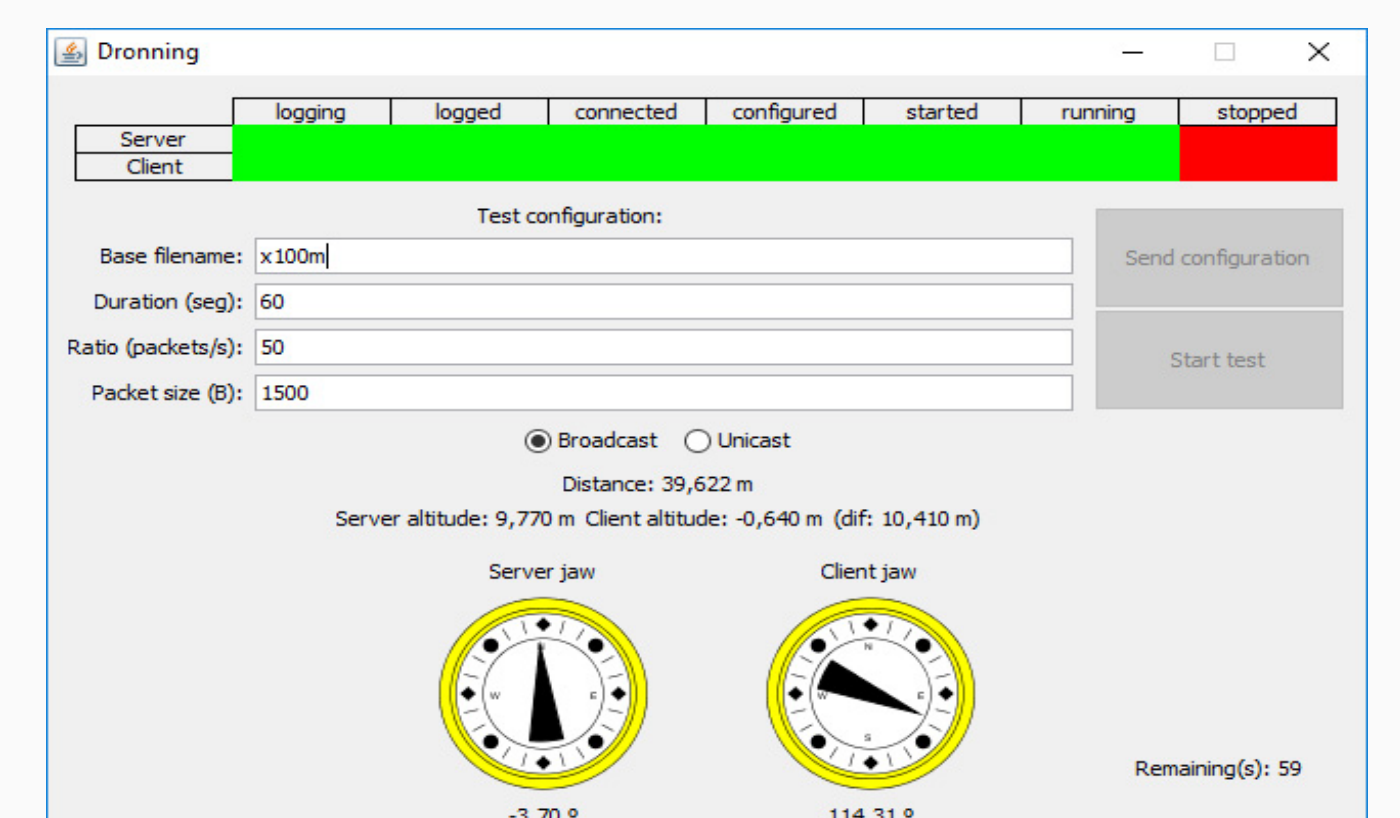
Dronning

| | logging | logged | connected | configured | started | running | stopped |
|---|---|---|---|---|---|---|---|
| Server | | | | | | | |
| Client | | | | | | | |

Test configuration:

Base filename: x100m

Duration (seg): 60

Ratio (packets/s): 50

Packet size (B): 1500

Send configuration

Start test

Broadcast Unicast

Distance: 39,622 m

Server altitude: 9,770 m Client altitude: -0,640 m (dif: 10,410 m)

Server jaw

Client jaw

N W E S

N W E S

Remaining(s): 59

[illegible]

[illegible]